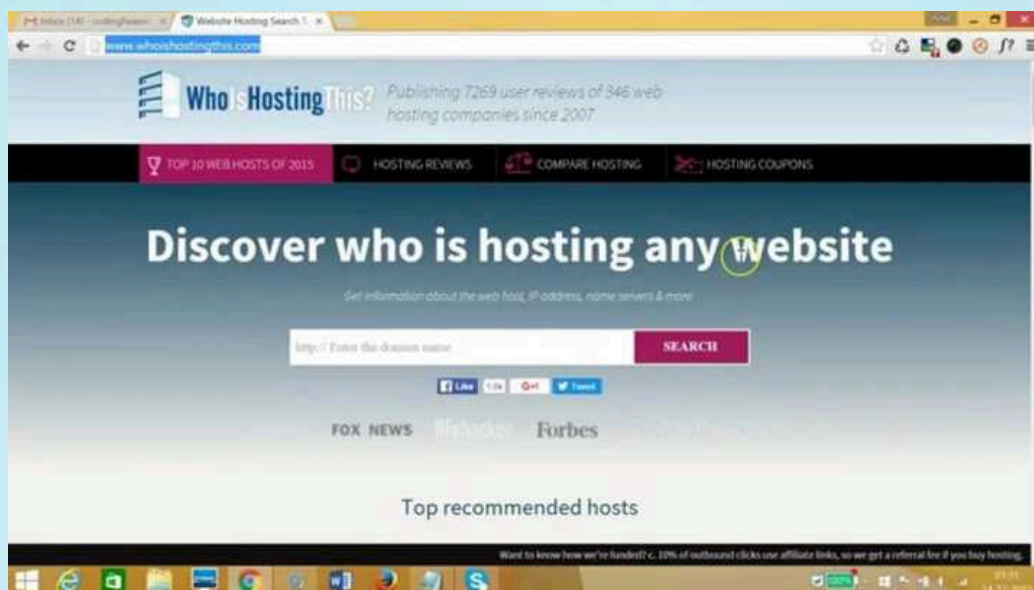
Inbox (18) - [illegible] | Website Hosting Search T... ×

www.whoishostingthis.com

Who Is Hosting This?

Publishing 7269 user reviews of 346 web hosting companies since 2007

TOP 10 WEB HOSTS OF 2015 | HOSTING REVIEWS | COMPARE HOSTING | HOSTING COUPONS

Discover who is hosting any website

Get information about the web host, IP address, name servers & more

http:// Enter the domain name

SEARCH

Like 1.5k G+1 Tweet

FOX NEWS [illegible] Forbes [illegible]

Top recommended hosts

Want to know how we're funded? c. 10% of outbound clicks use affiliate links, so we get a referral fee if you buy hosting.